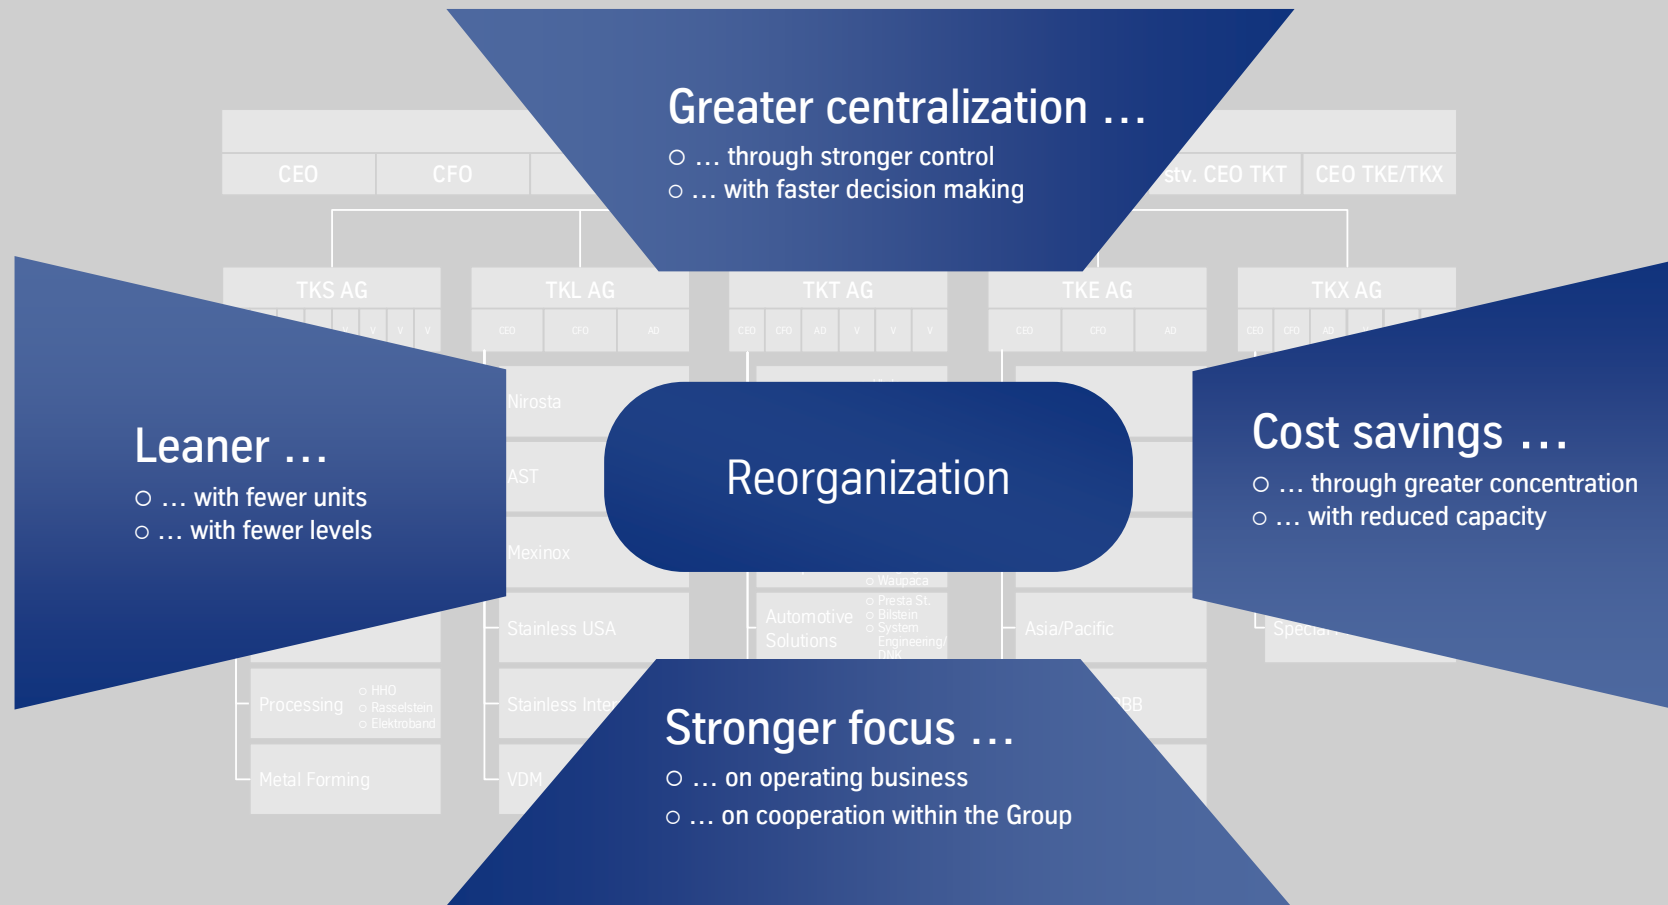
Greater centralization …
○ … through stronger control
○ … with faster decision making

CEO
CFO
stv. CEO TKT
CEO TKE/TKX

TKS AG
TKL AG
TKT AG
TKE AG
TKX AG

CEO CFO AD
CEO CFO AD V V V
CEO CFO AD
CEO CFO AD

Leaner …
○ … with fewer units
○ … with fewer levels

Nirosta
AST
Mexinox
Stainless USA
Stainless Inte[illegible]
VDM

Reorganization

Cost savings …
○ … through greater concentration
○ … with reduced capacity

○ Waupaca
○ Presta St.
○ Bilstein
○ System Engineering/
DNK
Automotive Solutions

Asia/Pacific
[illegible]BB
Special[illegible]

Processing
○ HHO
○ Rasselstein
○ Elektroband
Metal Forming

Stronger focus …
○ … on operating business
○ … on cooperation within the Group